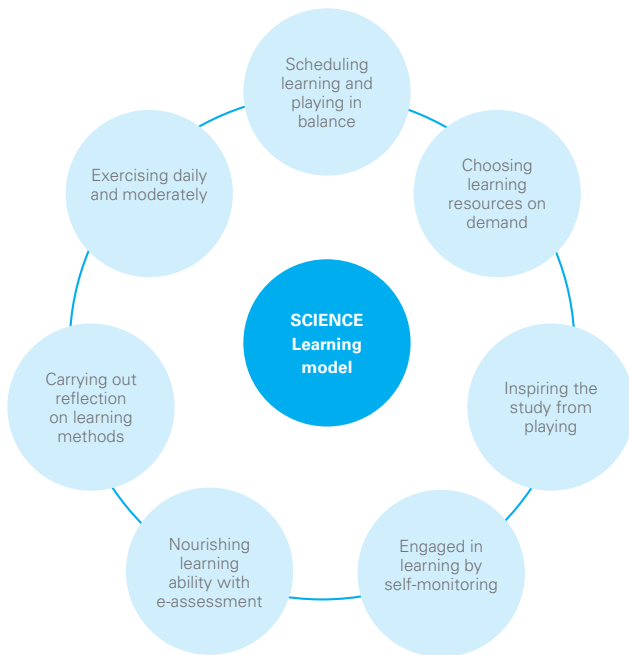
SCIENCE Learning model

Scheduling learning and playing in balance

Choosing learning resources on demand

Inspiring the study from playing

Engaged in learning by self-monitoring

Nourishing learning ability with e-assessment

Carrying out reflection on learning methods

Exercising daily and moderately